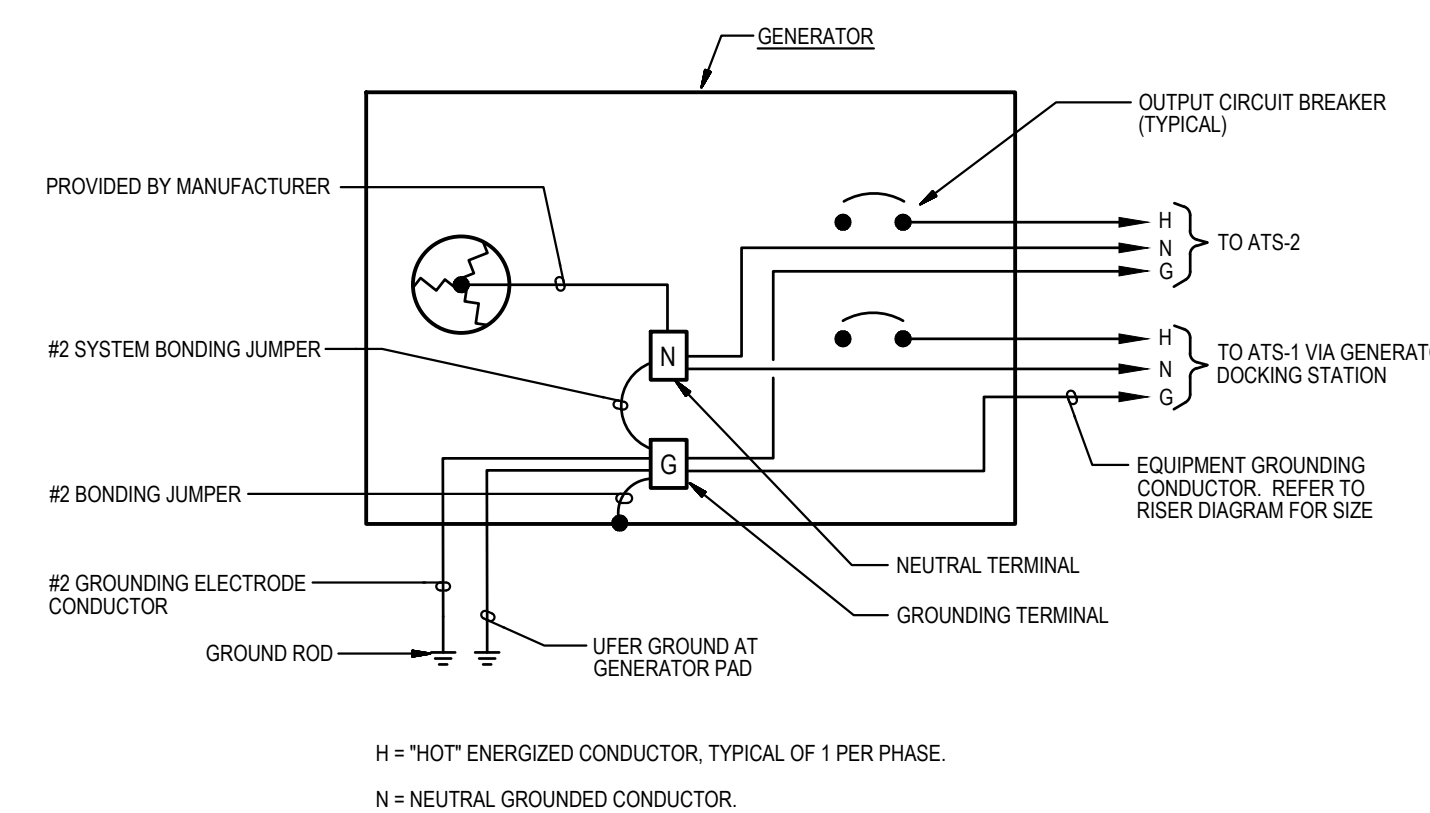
GENERATOR

OUTPUT CIRCUIT BREAKER (TYPICAL)

PROVIDED BY MANUFACTURER

H
N
G
TO ATS-2

#2 SYSTEM BONDING JUMPER

N

H
N
G
TO ATS-1 VIA GENERAT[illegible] DOCKING STATION

G

#2 BONDING JUMPER

EQUIPMENT GROUNDING CONDUCTOR. REFER TO RISER DIAGRAM FOR SIZE

NEUTRAL TERMINAL

#2 GROUNDING ELECTRODE CONDUCTOR

GROUNDING TERMINAL

GROUND ROD

UFER GROUND AT GENERATOR PAD

H = "HOT" ENERGIZED CONDUCTOR, TYPICAL OF 1 PER PHASE.

N = NEUTRAL GROUNDED CONDUCTOR.